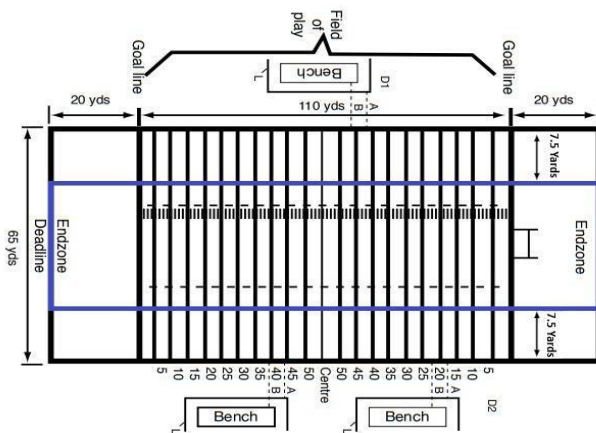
Field of play

Goal line

Goal line

Bench

L

D1

20 yds

110 yds

B A

20 yds

7.5 Yards

65 yds

Endzone Deadline

Endzone

7.5 Yards

5 10 15 20 25 30 35 40 45 Centre 50 45 40 35 30 25 20 15 10 5

B A

B A

Bench

Bench

L

L

D2